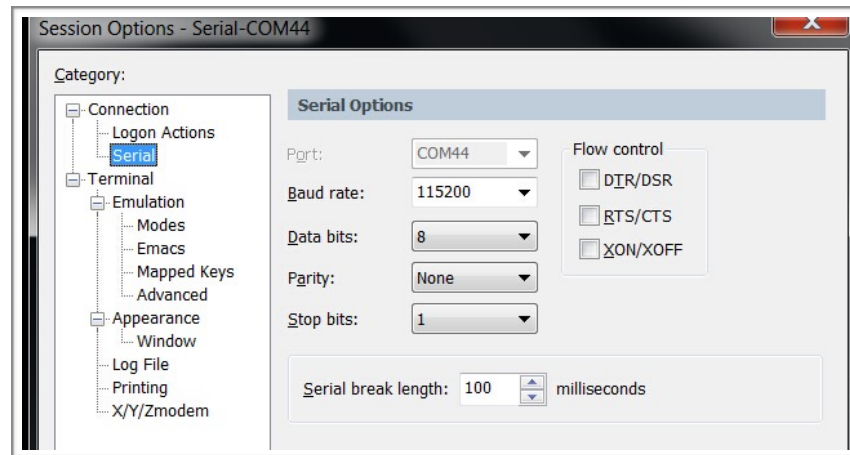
Session Options - Serial-COM44

Category:

Connection
Logon Actions
Serial
Terminal
Emulation
Modes
Emacs
Mapped Keys
Advanced
Appearance
Window
Log File
Printing
X/Y/Zmodem

Serial Options

Port: COM44
Baud rate: 115200
Data bits: 8
Parity: None
Stop bits: 1

Flow control
DTR/DSR
RTS/CTS
XON/XOFF

Serial break length: 100 milliseconds